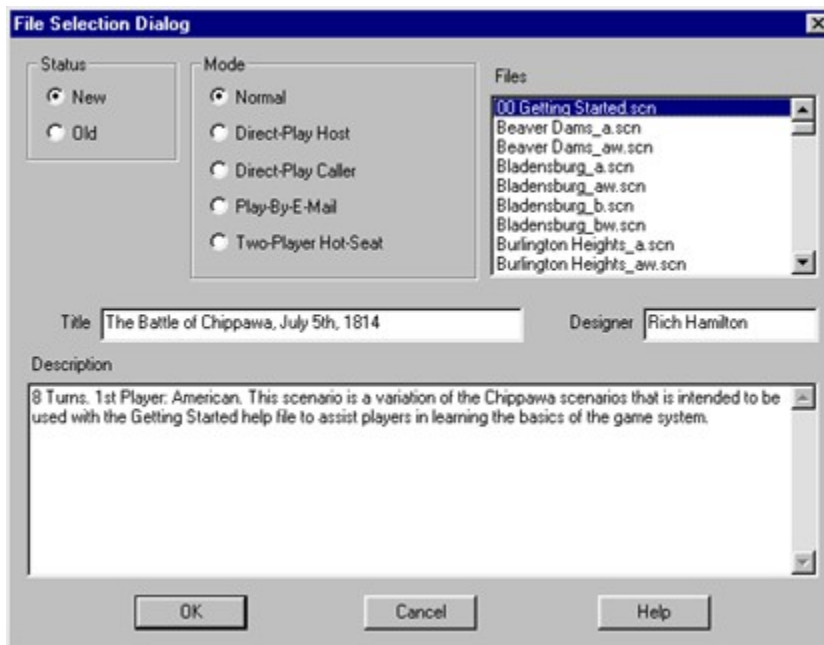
File Selection Dialog

Status
New
Old

Mode
Normal
Direct-Play Host
Direct-Play Caller
Play-By-E-Mail
Two-Player Hot-Seat

Files
00 Getting Started.scn
Beaver Dams_a.scn
Beaver Dams_aw.scn
Bladensburg_a.scn
Bladensburg_aw.scn
Bladensburg_b.scn
Bladensburg_bw.scn
Burlington Heights_a.scn
Burlington Heights_aw.scn

Title The Battle of Chippawa, July 5th, 1814

Designer Rich Hamilton

Description

8 Turns. 1st Player: American. This scenario is a variation of the Chippawa scenarios that is intended to be used with the Getting Started help file to assist players in learning the basics of the game system.

OK

Cancel

Help